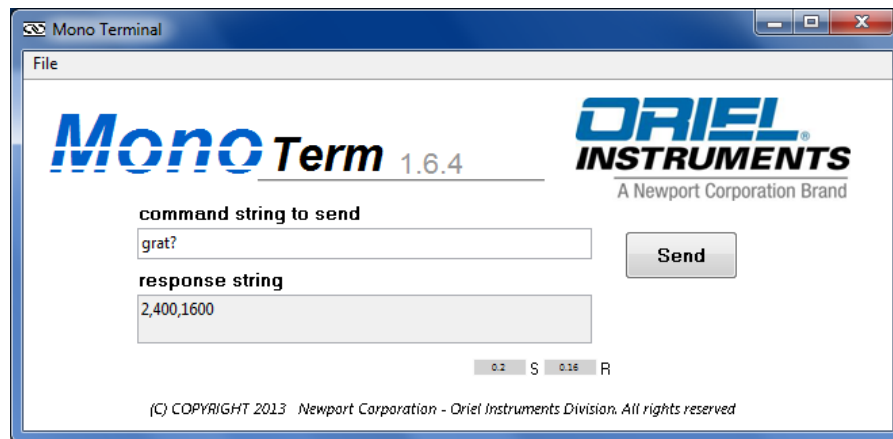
Mono Terminal

File

MonoTerm 1.6.4

ORIEL® INSTRUMENTS
A Newport Corporation Brand

command string to send

grat?

Send

response string

2,400,1600

0.2 S 0.16 R

(C) COPYRIGHT 2013 Newport Corporation - Oriel Instruments Division. All rights reserved